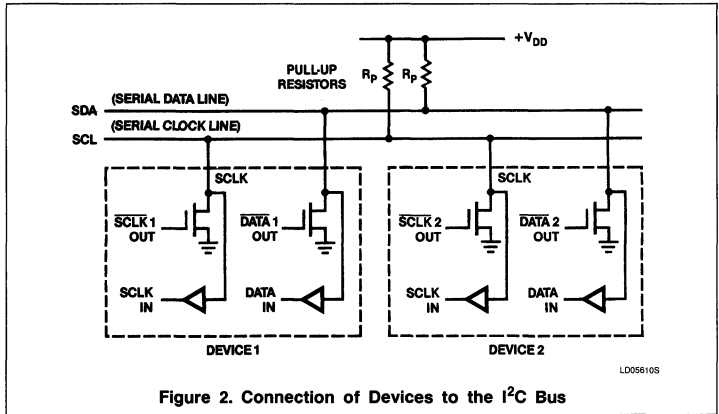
$+V_{DD}$

PULL-UP RESISTORS

$R_P$ $R_P$

SDA (SERIAL DATA LINE)

SCL (SERIAL CLOCK LINE)

SCLK

$\overline{SCLK}$ 1 OUT

$\overline{DATA}$ 1 OUT

SCLK IN

DATA IN

DEVICE 1

SCLK

$\overline{SCLK}$ 2 OUT

$\overline{DATA}$ 2 OUT

SCLK IN

DATA IN

DEVICE 2

LD05610S

Figure 2. Connection of Devices to the I$^2$C Bus